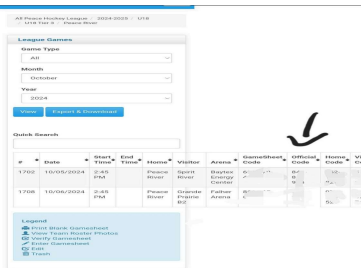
All Peace Hockey League / 2024-2025 / U18 / U18 Tier 3 / Peace River

League Games

Game Type

All

Month

October

Year

2024

View

Export & Download

Quick Search

| # | Date | Start Time | End Time | Home | Visitor | Arena | GameSheet Code | Official Code | Home Code | Vi Co |
|---|---|---|---|---|---|---|---|---|---|---|
| 1702 | 10/05/2024 | 2:45 PM | | Peace River | Spirit River | Baytex Energy Center | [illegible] | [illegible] | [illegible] | |
| 1708 | 10/06/2024 | 2:45 PM | | Peace River | Grande Prairie BE | Father Arena | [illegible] | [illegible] | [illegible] | |

Legend

Print Blank Gamesheet

View Team Roster Photos

Verify Gamesheet

Enter Gamesheet

Edit

Trash